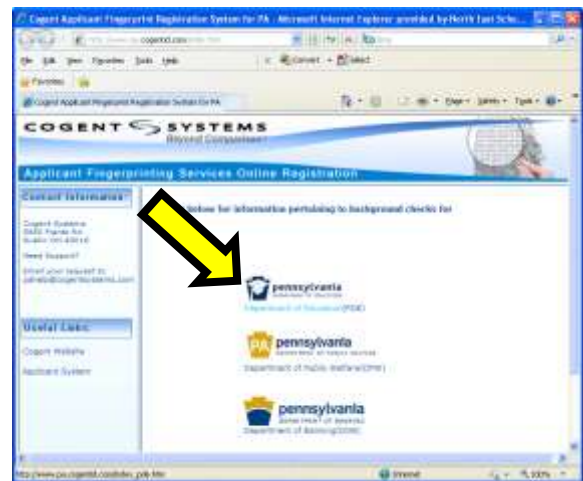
Cogent Applicant Fingerprint Registration System for PA - Microsoft Internet Explorer provided by North East Sch...

cogentid.com

File Edit View Favorites Tools Help

Convert Select

Favorites

Cogent Applicant Fingerprint Registration System for PA

Page Safety Tools

COGENT SYSTEMS

Beyond Comparison

Applicant Fingerprinting Services Online Registration

Contact Information

Cogent Systems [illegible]

Need Support?

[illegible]

Useful Links

Cogent Website

Applicant System

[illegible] below for information pertaining to background checks for

pennsylvania
DEPARTMENT OF EDUCATION
Department of Education(PDE)

PA pennsylvania
DEPARTMENT OF PUBLIC WELFARE
Department of Public Welfare(DPW)

pennsylvania
DEPARTMENT OF BANKING
Department of Banking(DOB)

http://www.pa.cogentid.com/index_pde.htm

Internet

100%